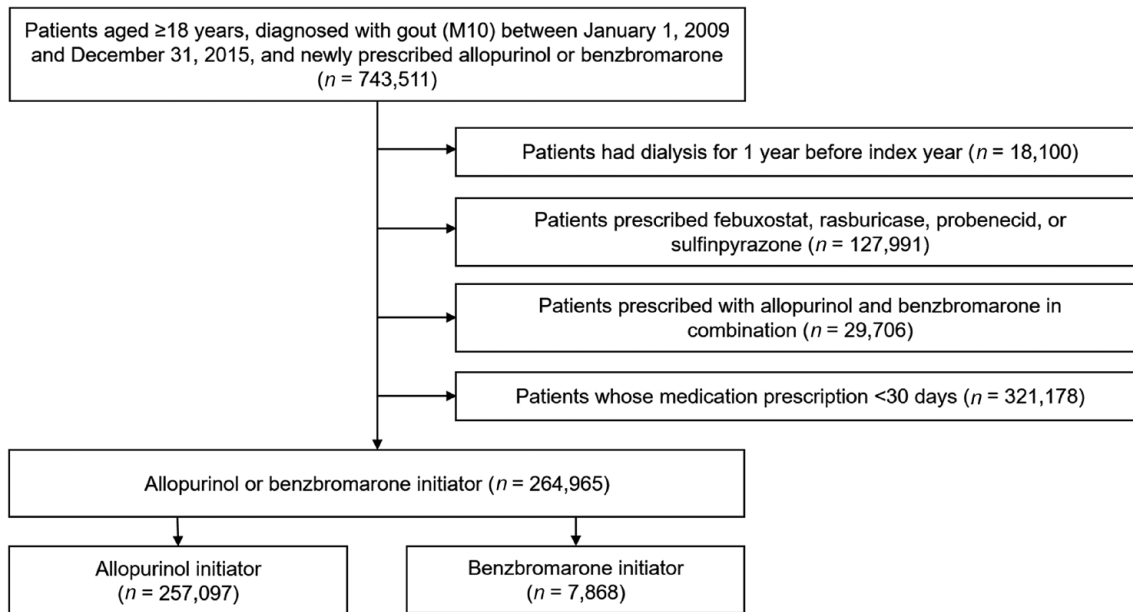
Patients aged ≥18 years, diagnosed with gout (M10) between January 1, 2009 and December 31, 2015, and newly prescribed allopurinol or benzbromarone ($n$ = 743,511)

Patients had dialysis for 1 year before index year ($n$ = 18,100)

Patients prescribed febuxostat, rasburicase, probenecid, or sulfinpyrazone ($n$ = 127,991)

Patients prescribed with allopurinol and benzbromarone in combination ($n$ = 29,706)

Patients whose medication prescription <30 days ($n$ = 321,178)

Allopurinol or benzbromarone initiator ($n$ = 264,965)

Allopurinol initiator ($n$ = 257,097)

Benzbromarone initiator ($n$ = 7,868)